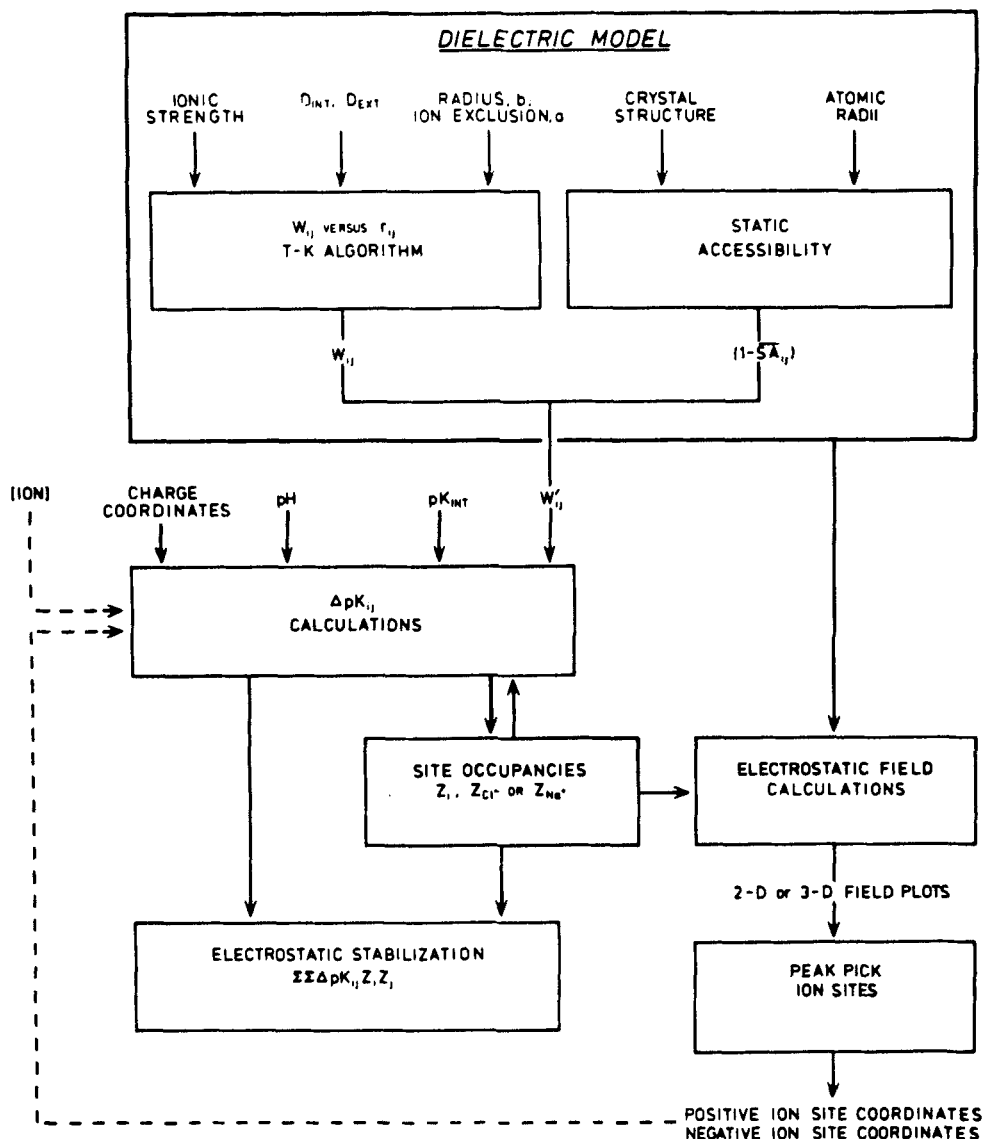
DIELECTRIC MODEL

IONIC STRENGTH

$D_{INT}$, $D_{EXT}$

RADIUS, b, ION EXCLUSION, a

CRYSTAL STRUCTURE

ATOMIC RADII

$W_{ij}$ VERSUS $r_{ij}$
T-K ALGORITHM

STATIC ACCESSIBILITY

$W_{ij}$

$(1-\overline{SA}_{ij})$

[ION]

CHARGE COORDINATES

pH

$pK_{INT}$

$W'_{ij}$

$\Delta pK_{ij}$
CALCULATIONS

SITE OCCUPANCIES
$Z_i$, $Z_{Cl^-}$ OR $Z_{Na^+}$

ELECTROSTATIC FIELD CALCULATIONS

2-D OR 3-D FIELD PLOTS

ELECTROSTATIC STABILIZATION
$\Sigma\Sigma \Delta pK_{ij} Z_i Z_j$

PEAK PICK
ION SITES

POSITIVE ION SITE COORDINATES
NEGATIVE ION SITE COORDINATES